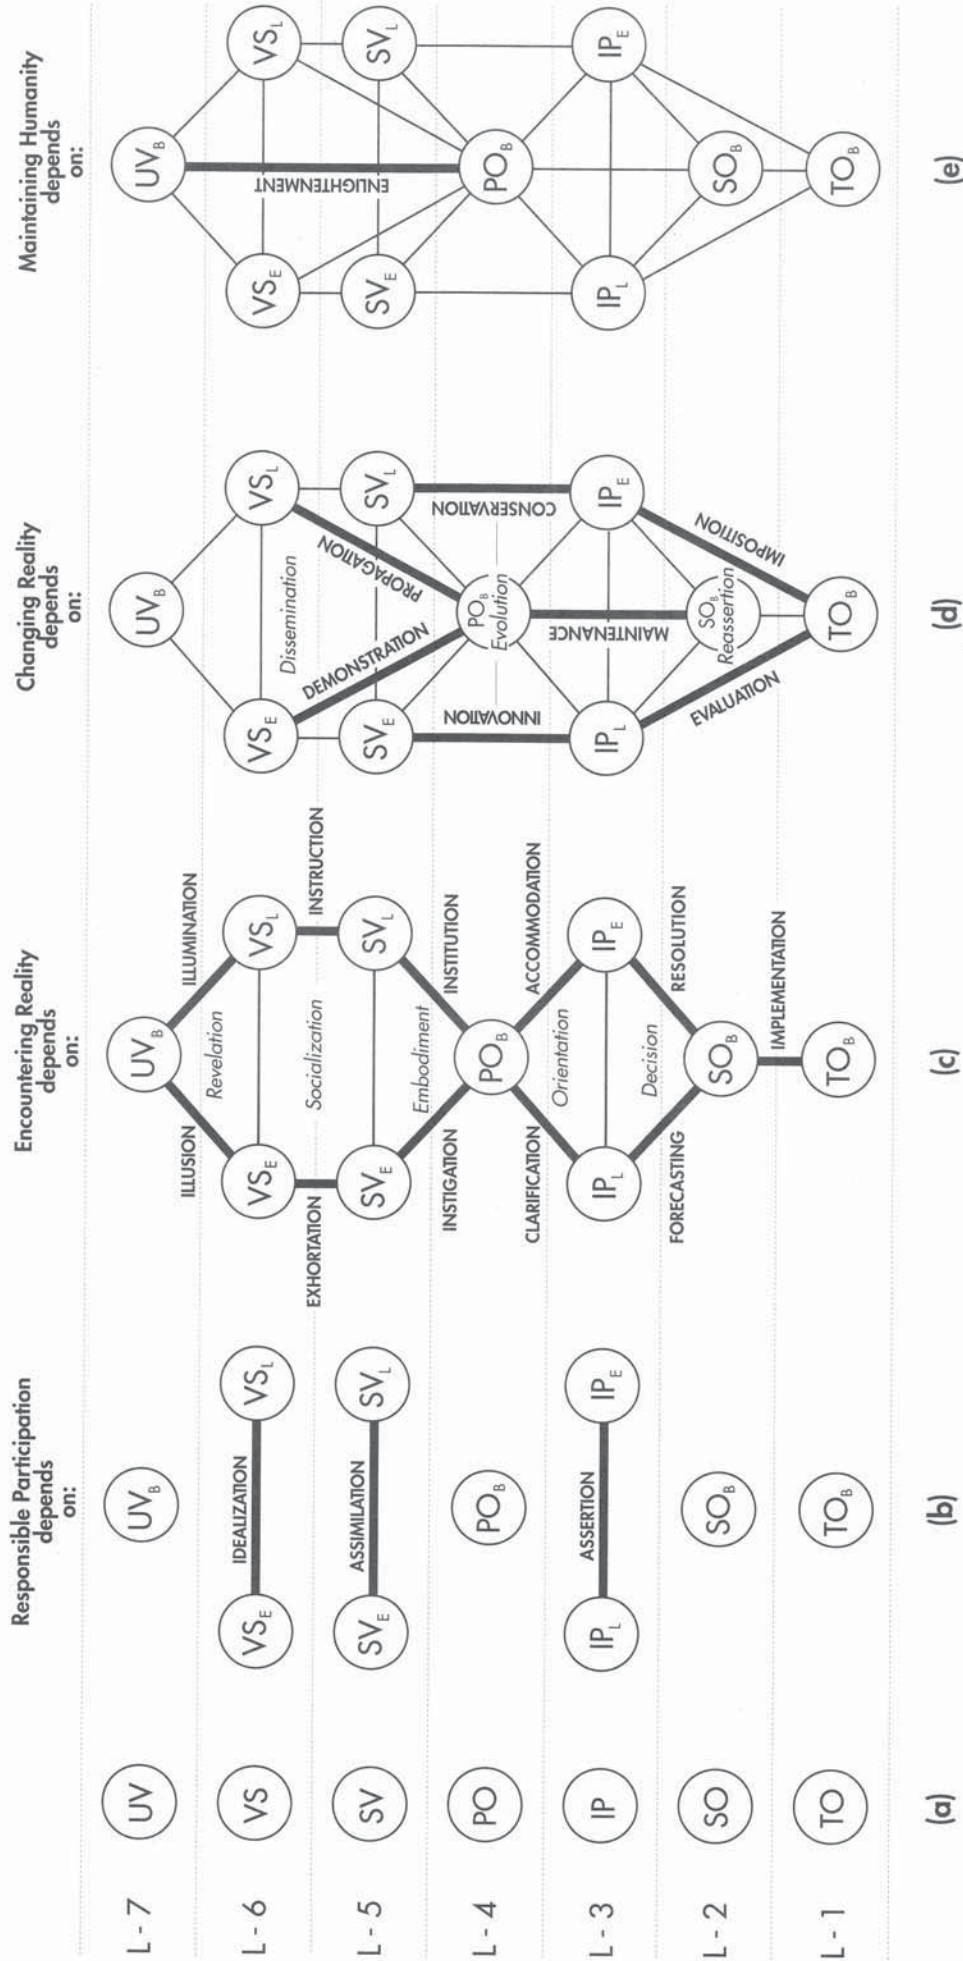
L - 7
L - 6
L - 5
L - 4
L - 3
L - 2
L - 1

UV
VS
SV
PO
IP
SO
TO

(a)

Responsible Participation depends on:

$UV_B$
$VS_E$ IDEALIZATION $VS_L$
$SV_E$ ASSIMILATION $SV_L$
$PO_B$
$IP_L$ ASSERTION $IP_E$
$SO_B$
$TO_B$

(b)

Encountering Reality depends on:

$UV_B$
ILLUSION
ILLUMINATION
Revelation
$VS_E$
$VS_L$
EXHORTATION
INSTRUCTION
Socialization
$SV_E$
$SV_L$
Embodiment
INSTIGATION
INSTITUTION
$PO_B$
CLARIFICATION
ACCOMMODATION
Orientation
$IP_L$
$IP_E$
Decision
FORECASTING
RESOLUTION
$SO_B$
IMPLEMENTATION
$TO_B$

(c)

Changing Reality depends on:

$UV_B$
$VS_E$
$VS_L$
Dissemination
DEMONSTRATION
PROPAGATION
$SV_E$
$SV_L$
$PO_B$ Evolution
INNOVATION
MAINTENANCE
CONSERVATION
$IP_L$
$IP_E$
$SO_B$ Reassertion
EVALUATION
IMPOSITION
$TO_B$

(d)

Maintaining Humanity depends on:

$UV_B$
$VS_E$
$VS_L$
ENLIGHTENMENT
$SV_E$
$SV_L$
$PO_B$
$IP_L$
$IP_E$
$SO_B$
$TO_B$

(e)